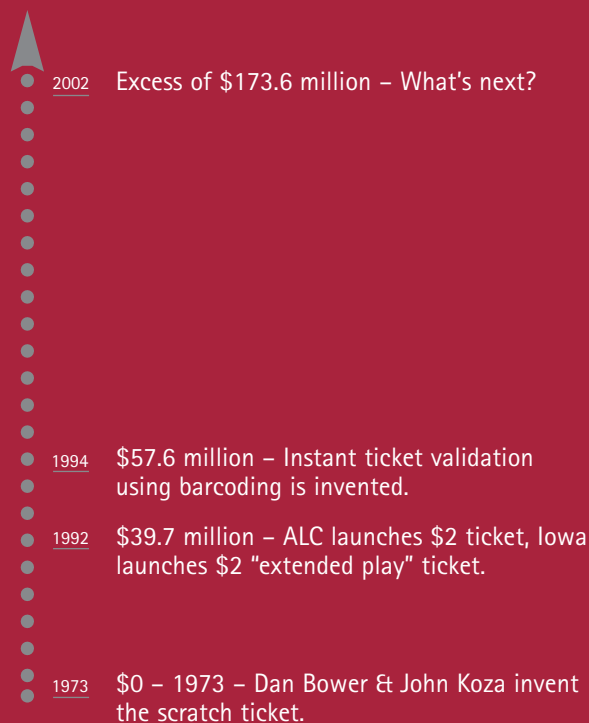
2002 Excess of \$173.6 million – What's next?

1994 \$57.6 million – Instant ticket validation using barcoding is invented.

1992 \$39.7 million – ALC launches \$2 ticket, Iowa launches \$2 "extended play" ticket.

1973 \$0 – 1973 – Dan Bower & John Koza invent the scratch ticket.